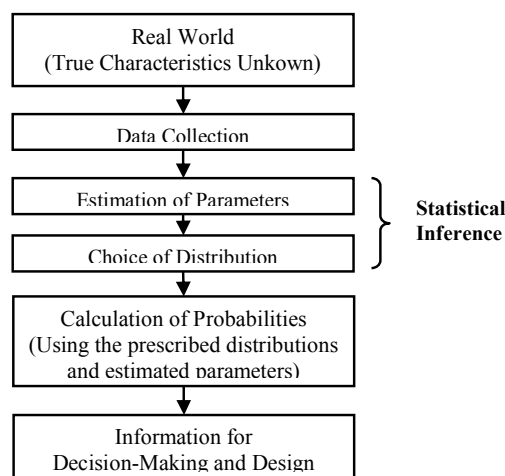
Real World
(True Characteristics Unkown)

Data Collection

Estimation of Parameters

Choice of Distribution

Statistical Inference

Calculation of Probabilities
(Using the prescribed distributions and estimated parameters)

Information for
Decision-Making and Design